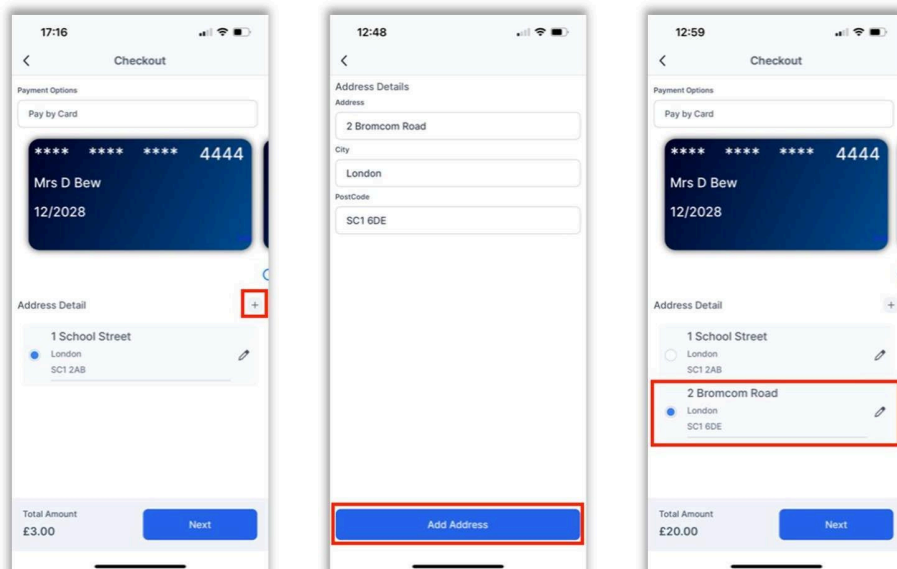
17:16

Checkout

Payment Options

Pay by Card

**** **** **** 4444

Mrs D Bew

12/2028

Address Detail

+

1 School Street

London

SC1 2AB

Total Amount

£3.00

Next

12:48

Address Details

Address

2 Bromcom Road

City

London

PostCode

SC1 6DE

Add Address

12:59

Checkout

Payment Options

Pay by Card

**** **** **** 4444

Mrs D Bew

12/2028

Address Detail

+

1 School Street

London

SC1 2AB

2 Bromcom Road

London

SC1 6DE

Total Amount

£20.00

Next